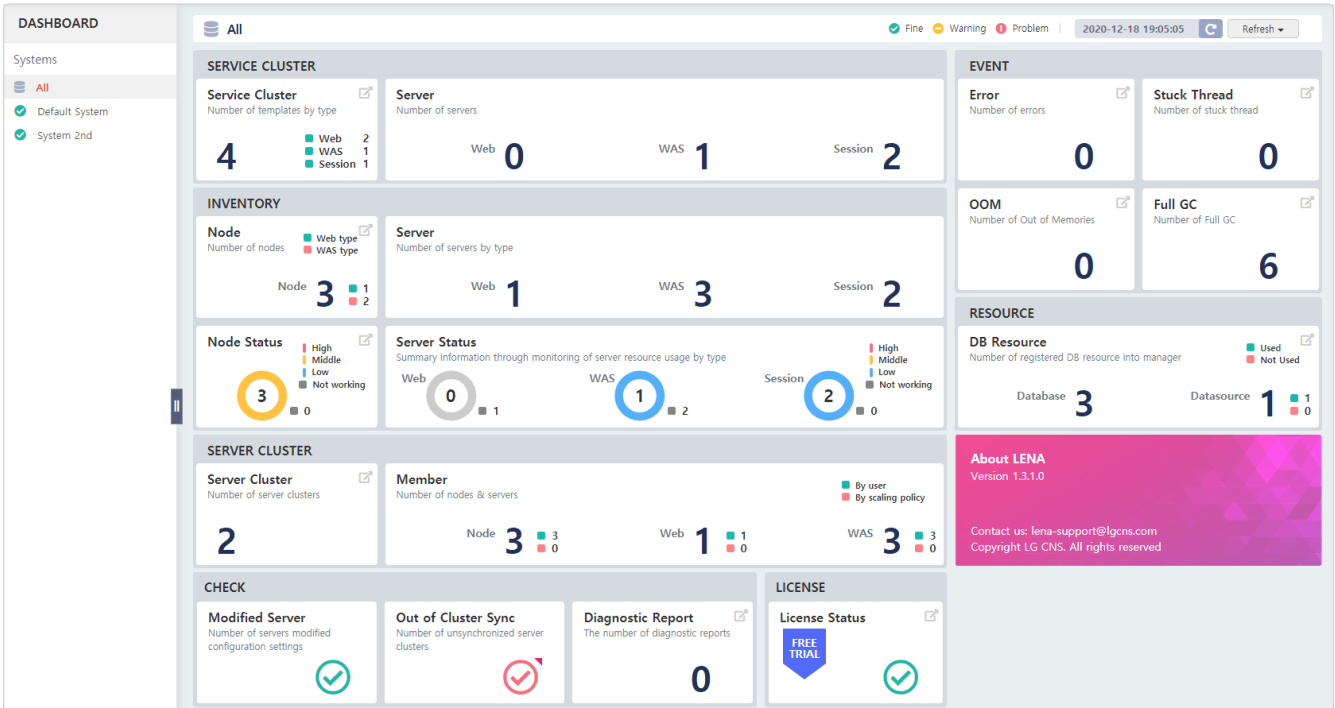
DASHBOARD

Systems
All
Default System
System 2nd

All

Fine Warning Problem 2020-12-18 19:05:05 Refresh

SERVICE CLUSTER

Service Cluster
Number of templates by type
4
Web 2
WAS 1
Session 1

Server
Number of servers
Web 0
WAS 1
Session 2

EVENT

Error
Number of errors
0

Stuck Thread
Number of stuck thread
0

INVENTORY

Node
Number of nodes
Web type
WAS type
Node 3 1 2

Server
Number of servers by type
Web 1
WAS 3
Session 2

OOM
Number of Out of Memories
0

Full GC
Number of Full GC
6

Node Status
High
Middle
Low
Not working
3
0

Server Status
Summary information through monitoring of server resource usage by type
High
Middle
Low
Not working
Web 0 1
WAS 1 2
Session 2 0

RESOURCE

DB Resource
Number of registered DB resource into manager
Used
Not Used
Database 3
Datasource 1 1 0

SERVER CLUSTER

Server Cluster
Number of server clusters
2

Member
Number of nodes & servers
By user
By scaling policy
Node 3 3 0
Web 1 1 0
WAS 3 3 0

About LENA
Version 1.3.1.0

Contact us: lena-support@lgcns.com
Copyright LG CNS. All rights reserved

CHECK

Modified Server
Number of servers modified configuration settings

Out of Cluster Sync
Number of unsynchronized server clusters

Diagnostic Report
The number of diagnostic reports
0

LICENSE

License Status
FREE TRIAL